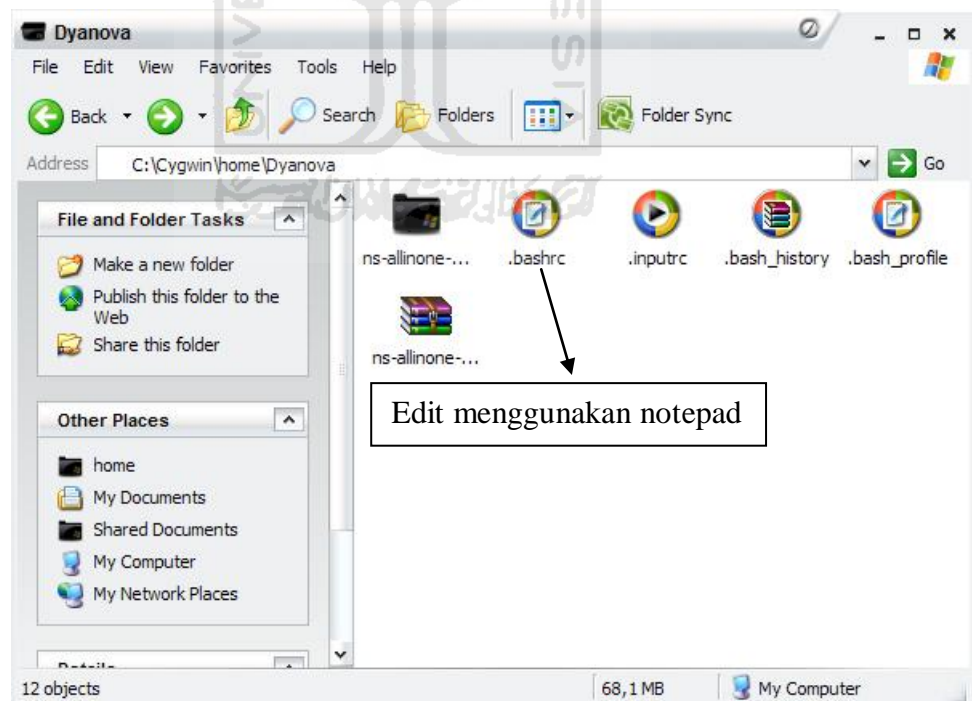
Dyanova

File Edit View Favorites Tools Help

Back Search Folders Folder Sync

Address C:\Cygwin\home\Dyanova Go

File and Folder Tasks

Make a new folder
Publish this folder to the Web
Share this folder

Other Places

home
My Documents
Shared Documents
My Computer
My Network Places

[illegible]

ns-allinone-... .bashrc .inputrc .bash_history .bash_profile

ns-allinone-...

Edit menggunakan notepad

12 objects 68,1 MB My Computer